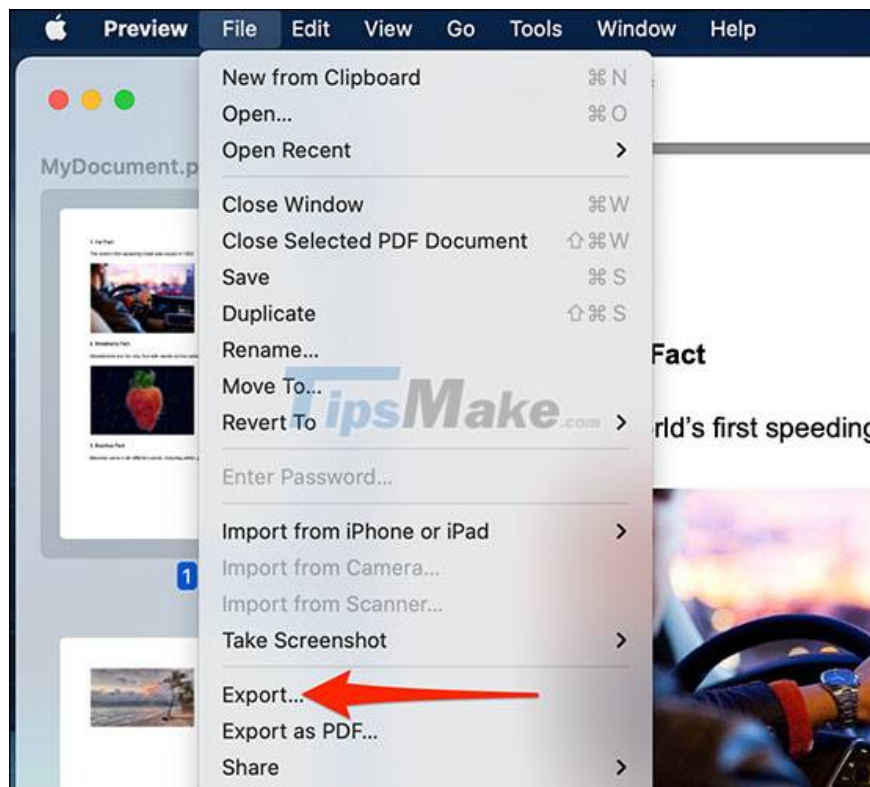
Preview File Edit View Go Tools Window Help

MyDocument.p

New from Clipboard ⌘N
Open... ⌘O
Open Recent >

Close Window ⌘W
Close Selected PDF Document ⇧⌘W
Save ⌘S
Duplicate ⇧⌘S
Rename...
Move To...
Revert To >

Enter Password...

Import from iPhone or iPad >
Import from Camera...
Import from Scanner...
Take Screenshot >

Export...
Export as PDF...
Share >

Fact

rld's first speeding

1

TipsMake.com